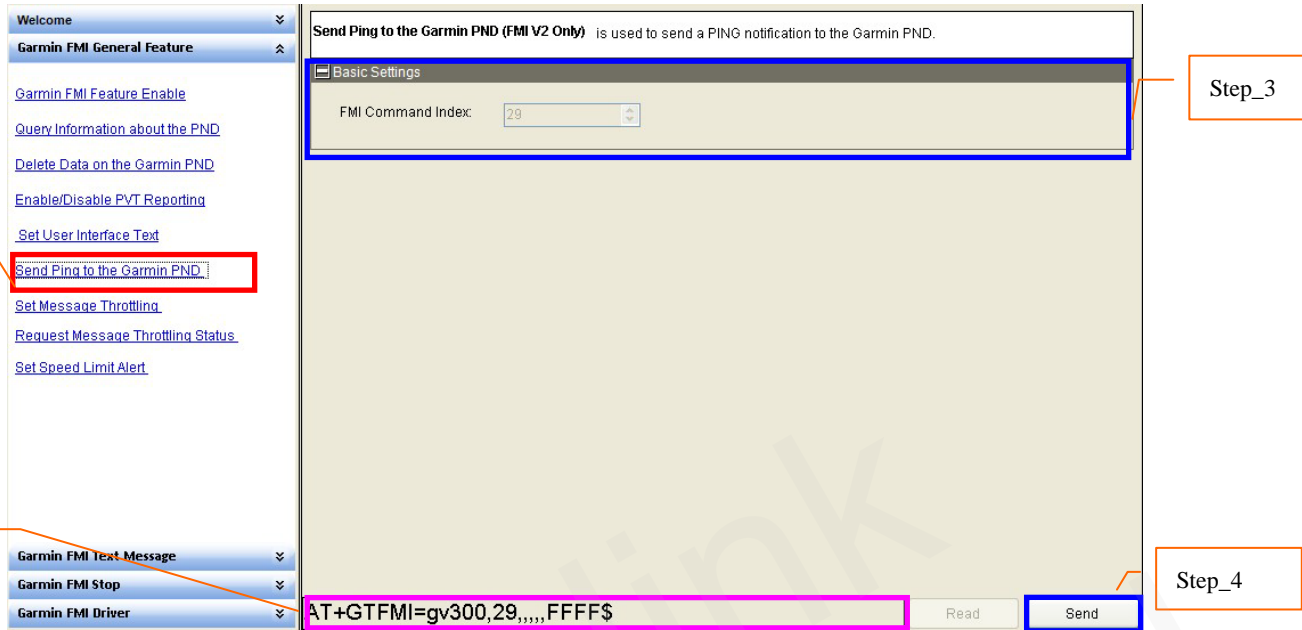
Welcome

Garmin FMI General Feature

Garmin FMI Feature Enable

Query Information about the PND

Delete Data on the Garmin PND

Enable/Disable PVT Reporting

Set User Interface Text

Send Ping to the Garmin PND

Set Message Throttling

Request Message Throttling Status

Set Speed Limit Alert

Garmin FMI Text Message

Garmin FMI Stop

Garmin FMI Driver

**Send Ping to the Garmin PND (FMI V2 Only)** is used to send a PING notification to the Garmin PND.

Basic Settings

FMI Command Index: 29

Step_3

AT+GTFMI=gv300,29,,,,,FFFF$

Read

Send

Step_4